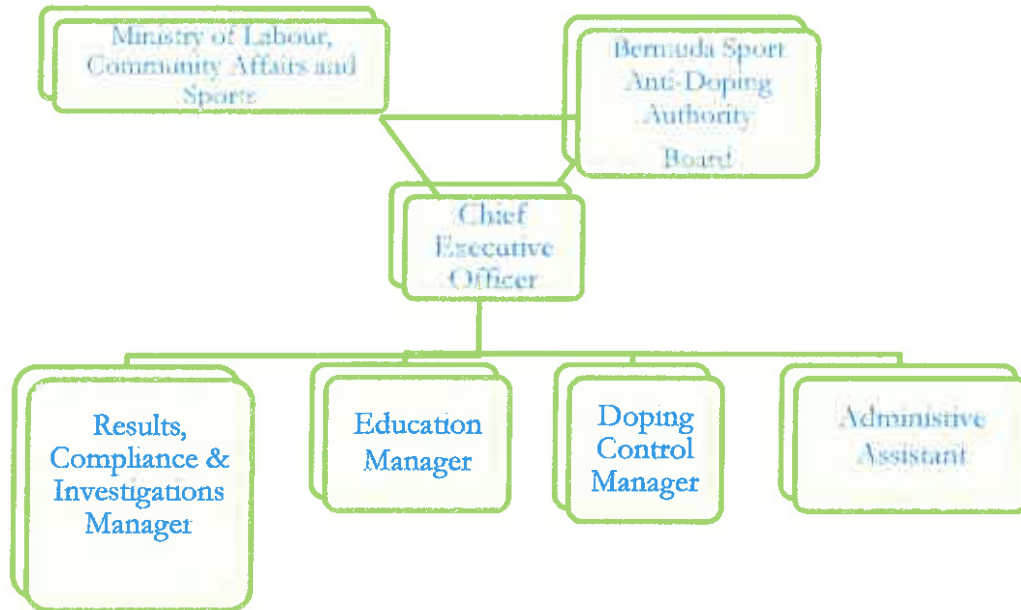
Ministry of Labour, Community Affairs and Sports

Bermuda Sport Anti-Doping Authority Board

Chief Executive Officer

Results, Compliance & Investigations Manager

Education Manager

Doping Control Manager

Administive Assistant